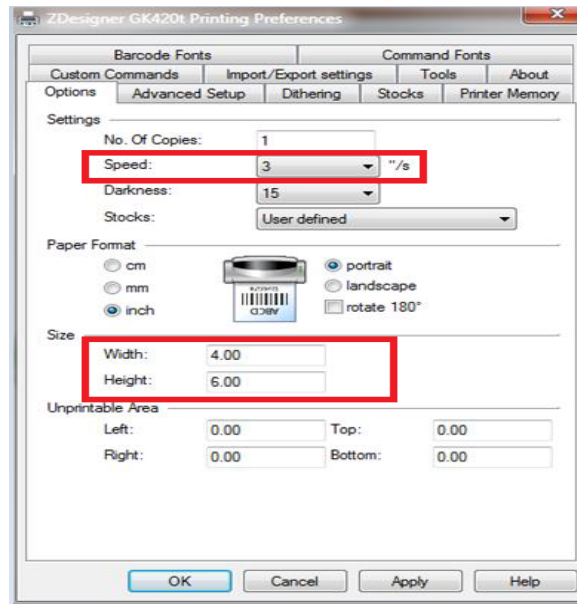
ZDesigner GK420t Printing Preferences

Barcode Fonts
Command Fonts
Custom Commands
Import/Export settings
Tools
About
Options
Advanced Setup
Dithering
Stocks
Printer Memory

Settings
No. Of Copies: 1
Speed: 3 "/s
Darkness: 15
Stocks: User defined

Paper Format
cm
mm
inch
portrait
landscape
rotate 180°
ABCD

Size
Width: 4.00
Height: 6.00

Unprintable Area
Left: 0.00
Top: 0.00
Right: 0.00
Bottom: 0.00

OK
Cancel
Apply
Help